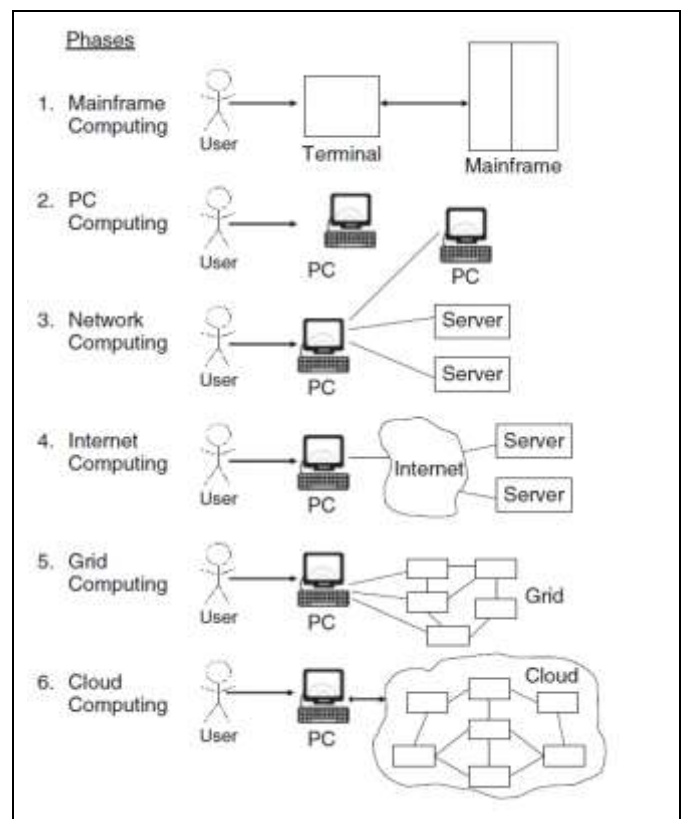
Phases

1. Mainframe Computing

User

Terminal

Mainframe

2. PC Computing

User

PC

PC

3. Network Computing

User

PC

Server

Server

4. Internet Computing

User

PC

Internet

Server

Server

5. Grid Computing

User

PC

Grid

6. Cloud Computing

User

PC

Cloud